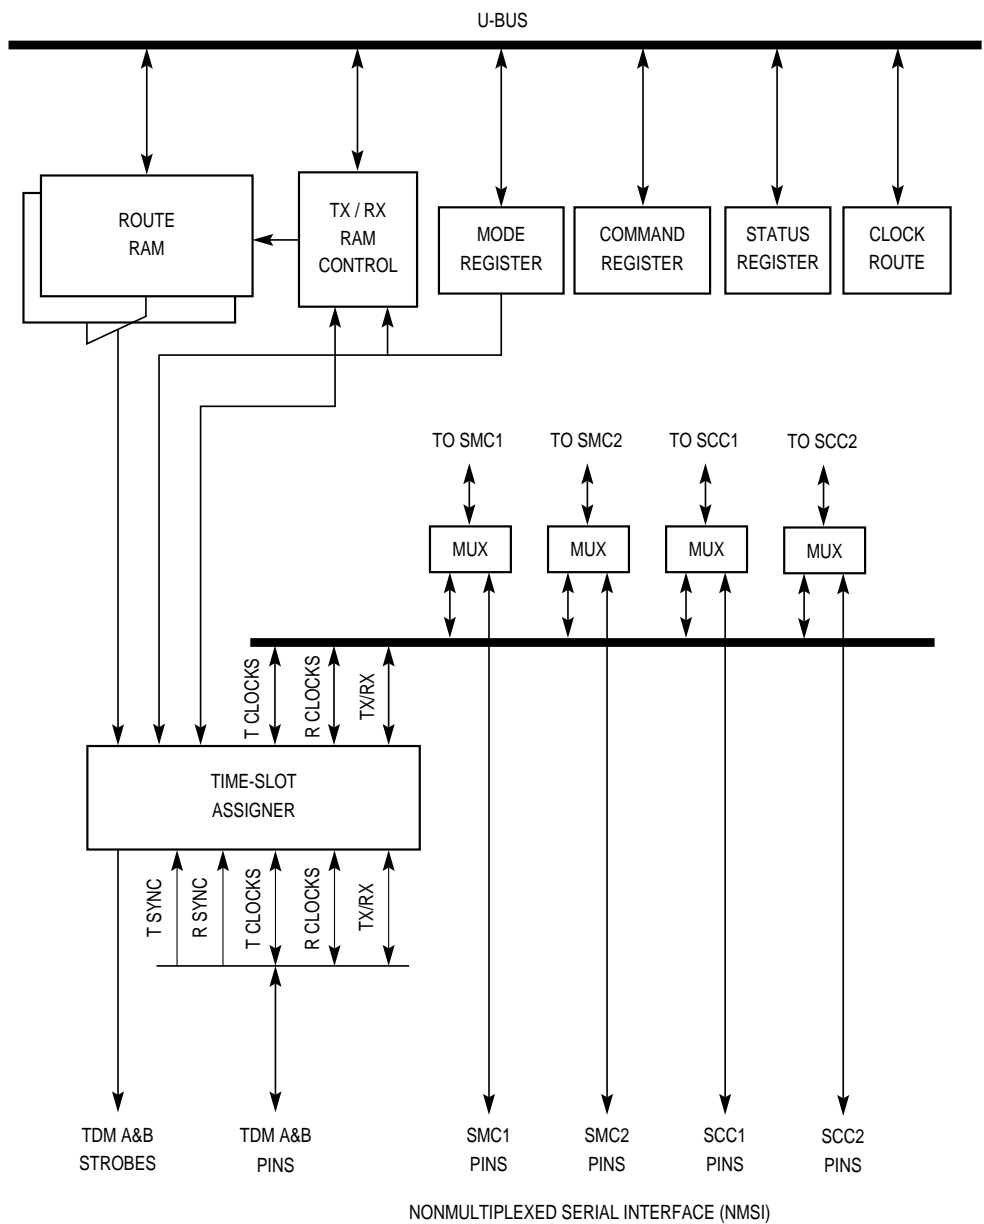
U-BUS

ROUTE RAM

TX / RX RAM CONTROL

MODE REGISTER

COMMAND REGISTER

STATUS REGISTER

CLOCK ROUTE

TO SMC1

TO SMC2

TO SCC1

TO SCC2

MUX

MUX

MUX

MUX

T CLOCKS

R CLOCKS

TX/RX

TIME-SLOT ASSIGNER

T SYNC

R SYNC

T CLOCKS

R CLOCKS

TX/RX

TDM A&B STROBES

TDM A&B PINS

SMC1 PINS

SMC2 PINS

SCC1 PINS

SCC2 PINS

NONMULTIPLEXED SERIAL INTERFACE (NMSI)